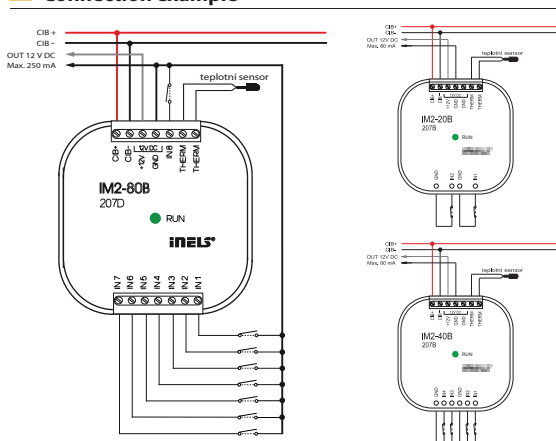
Connection example

CIB +
CIB –
OUT 12 V DC
Max. 250 mA

teplotní sensor

CIB+ CIB- +12V GND IN8 THERM THERM
12V DC

IM2-80B
207D

RUN

iNELS

IN 7 IN 6 IN 5 IN 4 IN 3 IN 2 IN 1

CIB+
CIB-
OUT 12V DC
Max. 80 mA

teplotní sensor

CIB+ CIB- +12V GND GND THERM THERM
12V DC

IM2-20B
207B

RUN

GND IN2 GND IN1

CIB+
CIB-
OUT 12V DC
Max. 80 mA

teplotní sensor

CIB+ CIB- +12V GND GND THERM THERM
12V DC

IM2-40B
207B

RUN

GND IN4 IN3 IN2 IN1